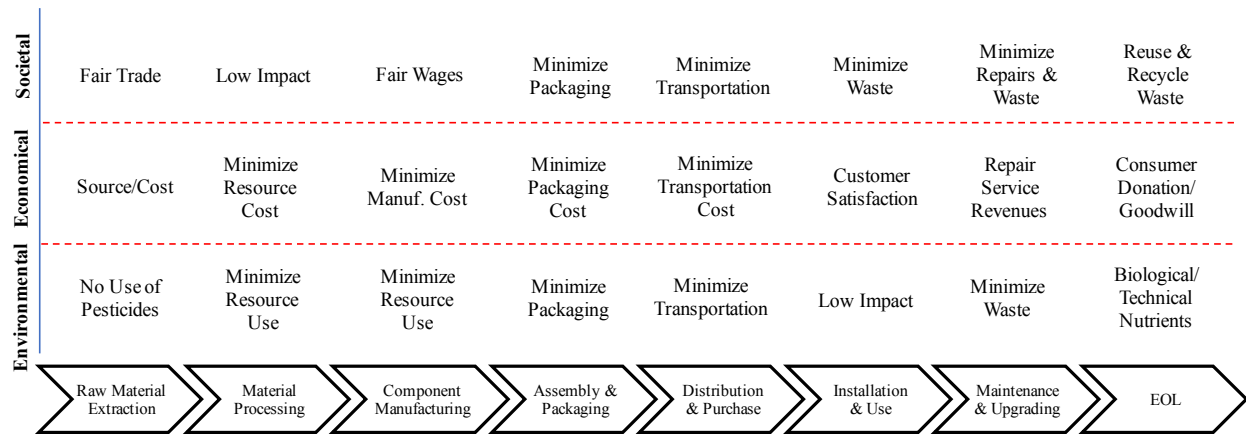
| | Raw Material Extraction | Material Processing | Component Manufacturing | Assembly & Packaging | Distribution & Purchase | Installation & Use | Maintenance & Upgrading | EOL |
|---|---|---|---|---|---|---|---|---|
| Societal | Fair Trade | Low Impact | Fair Wages | Minimize Packaging | Minimize Transportation | Minimize Waste | Minimize Repairs & Waste | Reuse & Recycle Waste |
| Economical | Source/Cost | Minimize Resource Cost | Minimize Manuf. Cost | Minimize Packaging Cost | Minimize Transportation Cost | Customer Satisfaction | Repair Service Revenues | Consumer Donation/ Goodwill |
| Environmental | No Use of Pesticides | Minimize Resource Use | Minimize Resource Use | Minimize Packaging | Minimize Transportation | Low Impact | Minimize Waste | Biological/ Technical Nutrients |